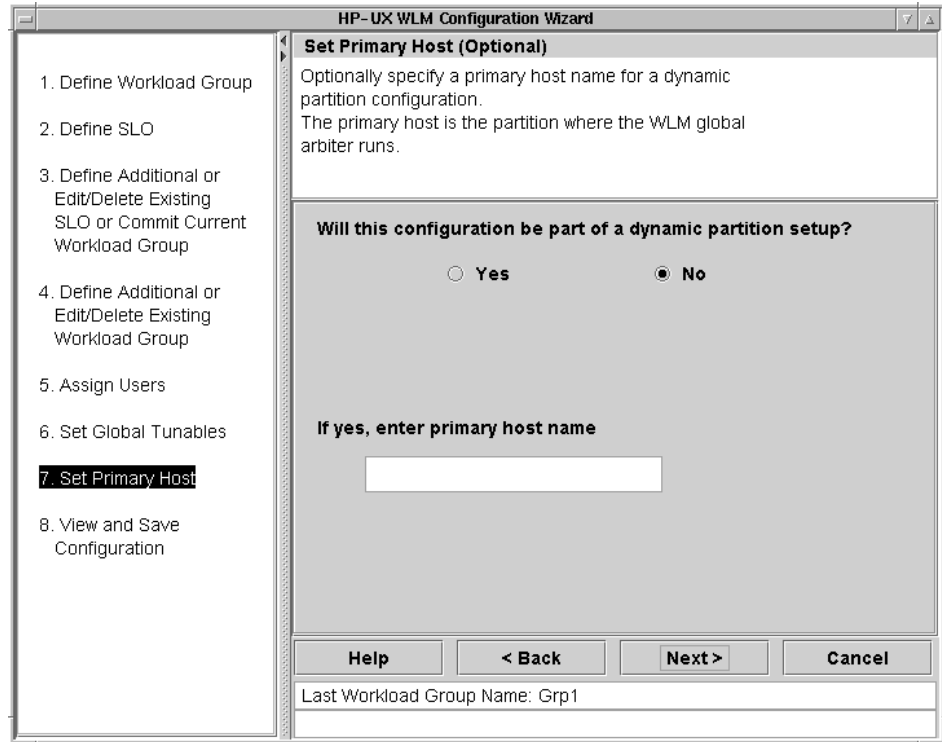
HP-UX WLM Configuration Wizard

1. Define Workload Group

2. Define SLO

3. Define Additional or Edit/Delete Existing SLO or Commit Current Workload Group

4. Define Additional or Edit/Delete Existing Workload Group

5. Assign Users

6. Set Global Tunables

7. Set Primary Host

8. View and Save Configuration

Set Primary Host (Optional)

Optionally specify a primary host name for a dynamic partition configuration.
The primary host is the partition where the WLM global arbiter runs.

Will this configuration be part of a dynamic partition setup?

Yes

No

If yes, enter primary host name

Help

< Back

Next >

Cancel

Last Workload Group Name: Grp1